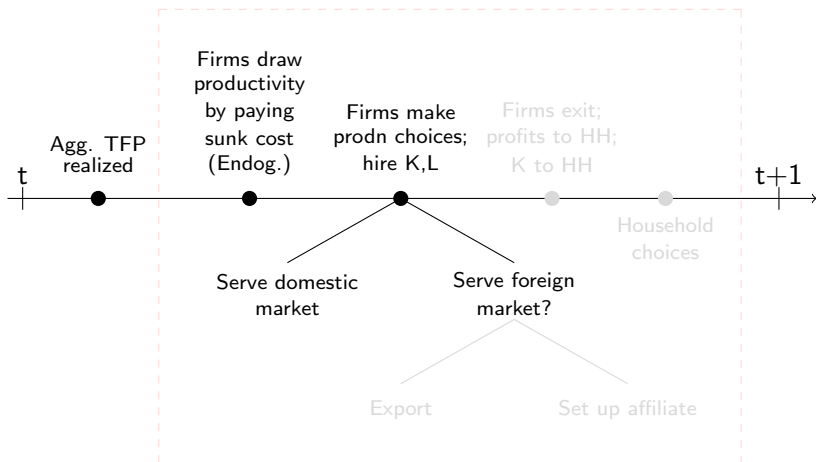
t

Agg. TFP realized

Firms draw productivity by paying sunk cost (Endog.)

Firms make prodn choices; hire K,L

Firms exit; profits to HH; K to HH

t+1

Household choices

Serve domestic market

Serve foreign market?

Export

Set up affiliate